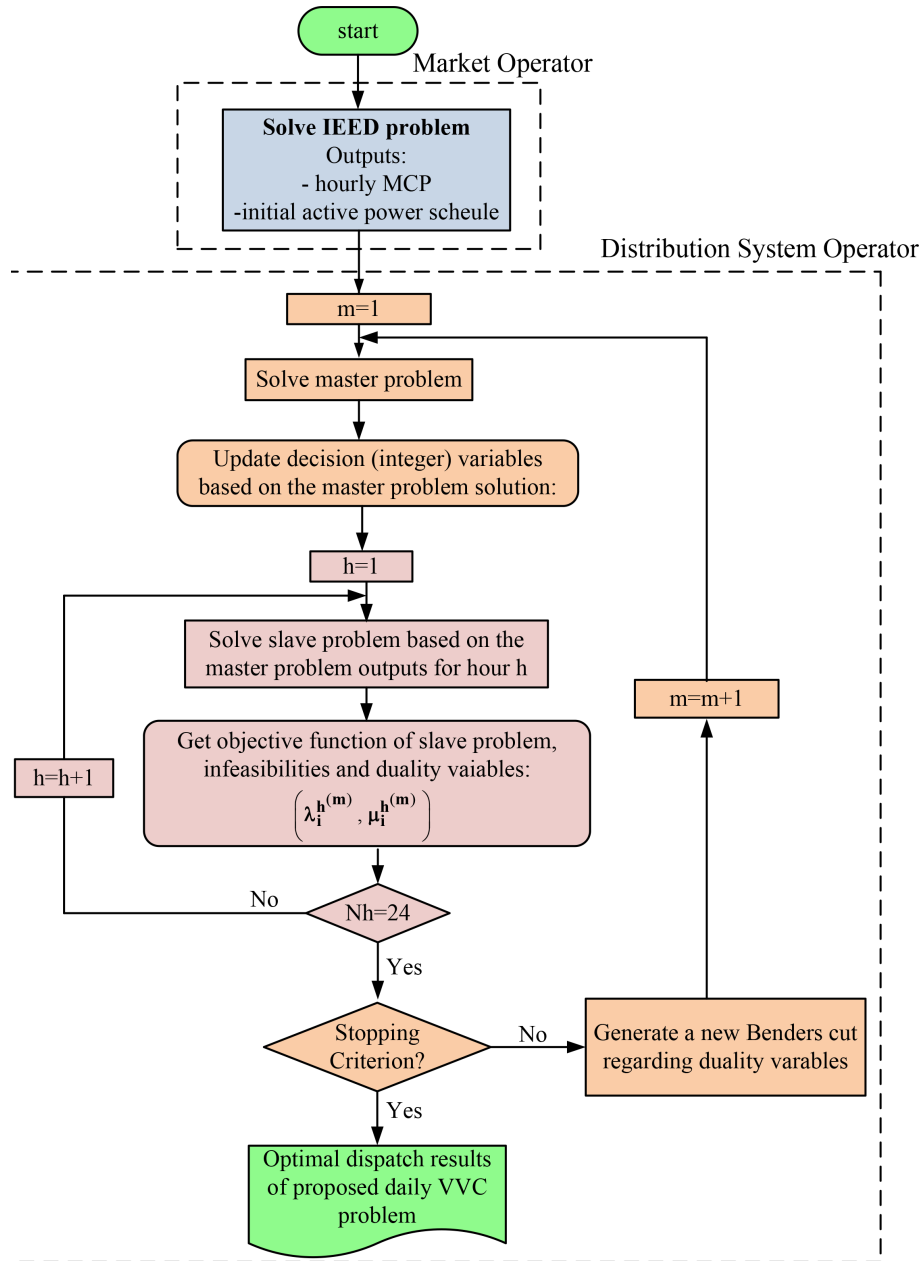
start

Market Operator

**Solve IEED problem**
Outputs:
- hourly MCP
-initial active power scheule

Distribution System Operator

m=1

Solve master problem

Update decision (integer) variables based on the master problem solution:

h=1

Solve slave problem based on the master problem outputs for hour h

Get objective function of slave problem, infeasibilities and duality vaiables:
$\left(\lambda_i^{h^{(m)}}, \mu_i^{h^{(m)}}\right)$

h=h+1

No

Nh=24

Yes

m=m+1

Stopping Criterion?

No

Generate a new Benders cut regarding duality varables

Yes

Optimal dispatch results of proposed daily VVC problem